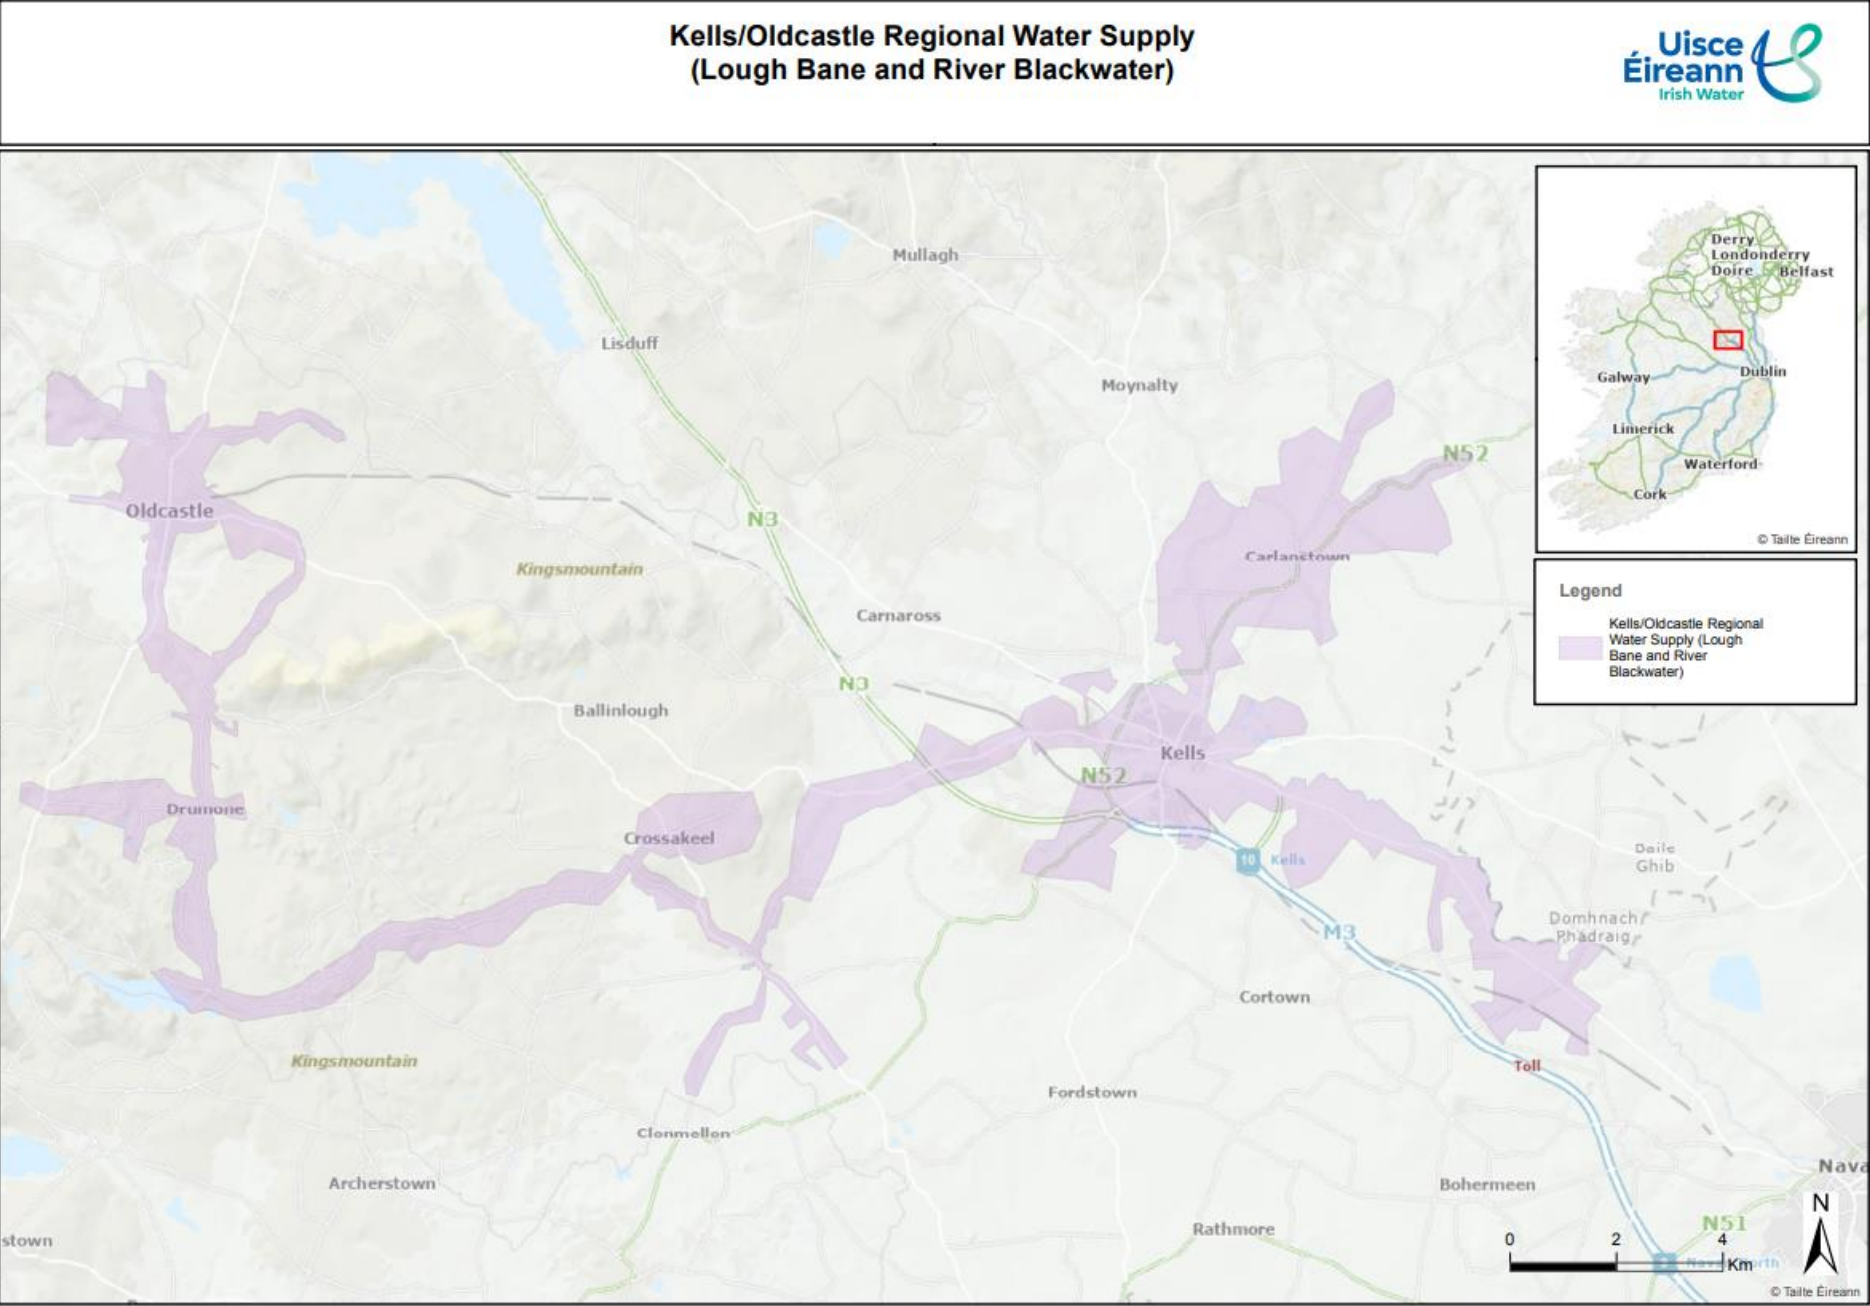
Kells/Oldcastle Regional Water Supply
(Lough Bane and River Blackwater)

Uisce Éireann
Irish Water

Mullagh
Lisduff
Moynalty
N52
Oldcastle
N3
Kingsmountain
Carlanstown
Carnaross
N3
Ballinlough
Kells
N52
Drumone
Crossakeel
10 Kells
M3
Daile Ghib
Domhnach Phádraig
Cortown
Toll
Kingsmountain
Fordstown
Clonmellon
Archerstown
Bohermeen
Rathmore
stown
Nava
N51
N
0 2 4 Km
© Tailte Éireann

Derry Londonderry Doire
Belfast
Galway
Dublin
Limerick
Waterford
Cork
© Tailte Éireann

Legend
Kells/Oldcastle Regional Water Supply (Lough Bane and River Blackwater)